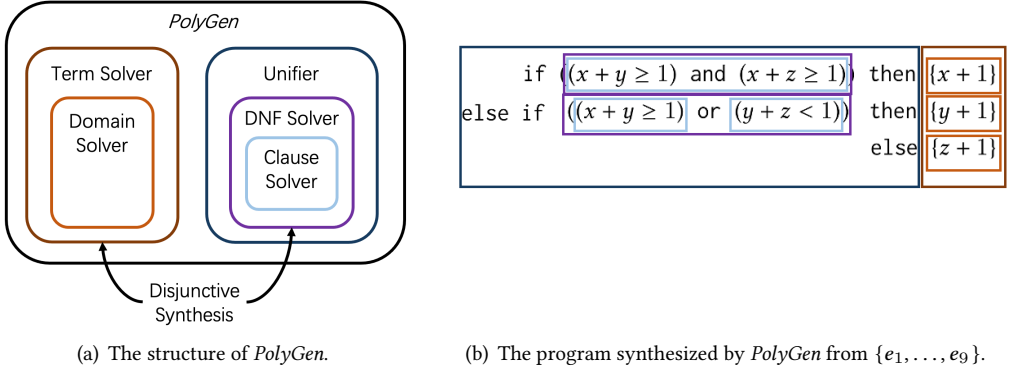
PolyGen

Term Solver

Domain Solver

Unifier

DNF Solver

Clause Solver

Disjunctive Synthesis

(a) The structure of PolyGen.

if $((x+y\geq 1)$ and $(x+z\geq 1))$ then $\{x+1\}$
else if $((x+y\geq 1)$ or $(y+z<1))$ then $\{y+1\}$
else $\{z+1\}$

(b) The program synthesized by PolyGen from $\{e_1,\dots,e_9\}$.